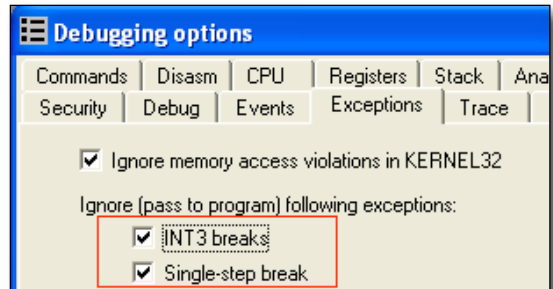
Debugging options

Commands | Disasm | CPU | Registers | Stack | Ana
Security | Debug | Events | Exceptions | Trace

Ignore memory access violations in KERNEL32

Ignore (pass to program) following exceptions:

INT3 breaks

Single-step break